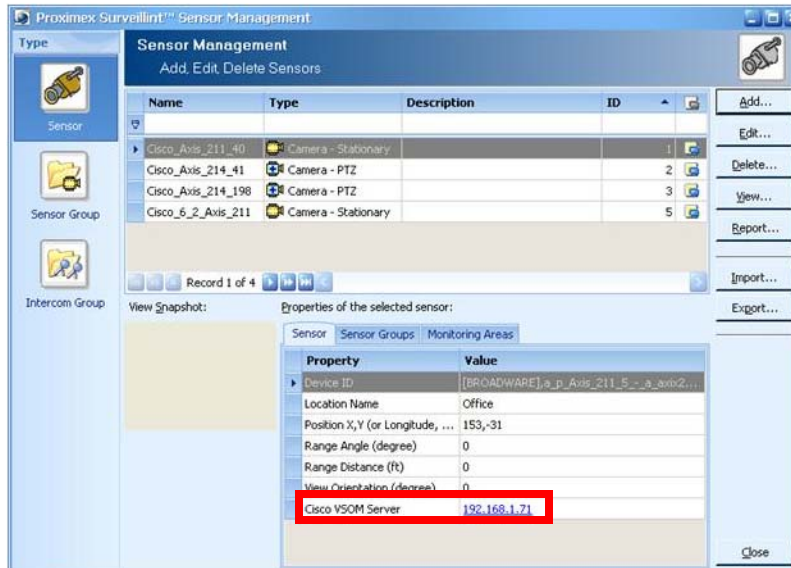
Proximex Surveillint™ Sensor Management

Type

Sensor

Sensor Group

Intercom Group

Sensor Management
Add, Edit, Delete Sensors

| Name | Type | Description | ID |
|---|---|---|---|
| Cisco_Axis_211_40 | Camera - Stationary | | 1 |
| Cisco_Axis_214_41 | Camera - PTZ | | 2 |
| Cisco_Axis_214_198 | Camera - PTZ | | 3 |
| Cisco_6_2_Axis_211 | Camera - Stationary | | 5 |

Record 1 of 4

View Snapshot:

Properties of the selected sensor:

Sensor | Sensor Groups | Monitoring Areas

| Property | Value |
|---|---|
| Device ID | [BROADWARE],a_p_Axis_211_5_-_a_axix2... |
| Location Name | Office |
| Position X,Y (or Longitude, ... | 153,-31 |
| Range Angle (degree) | 0 |
| Range Distance (ft) | 0 |
| View Orientation (degree) | 0 |
| Cisco VSOM Server | 192.168.1.71 |

Add...

Edit...

Delete...

View...

Report...

Import...

Export...

Close